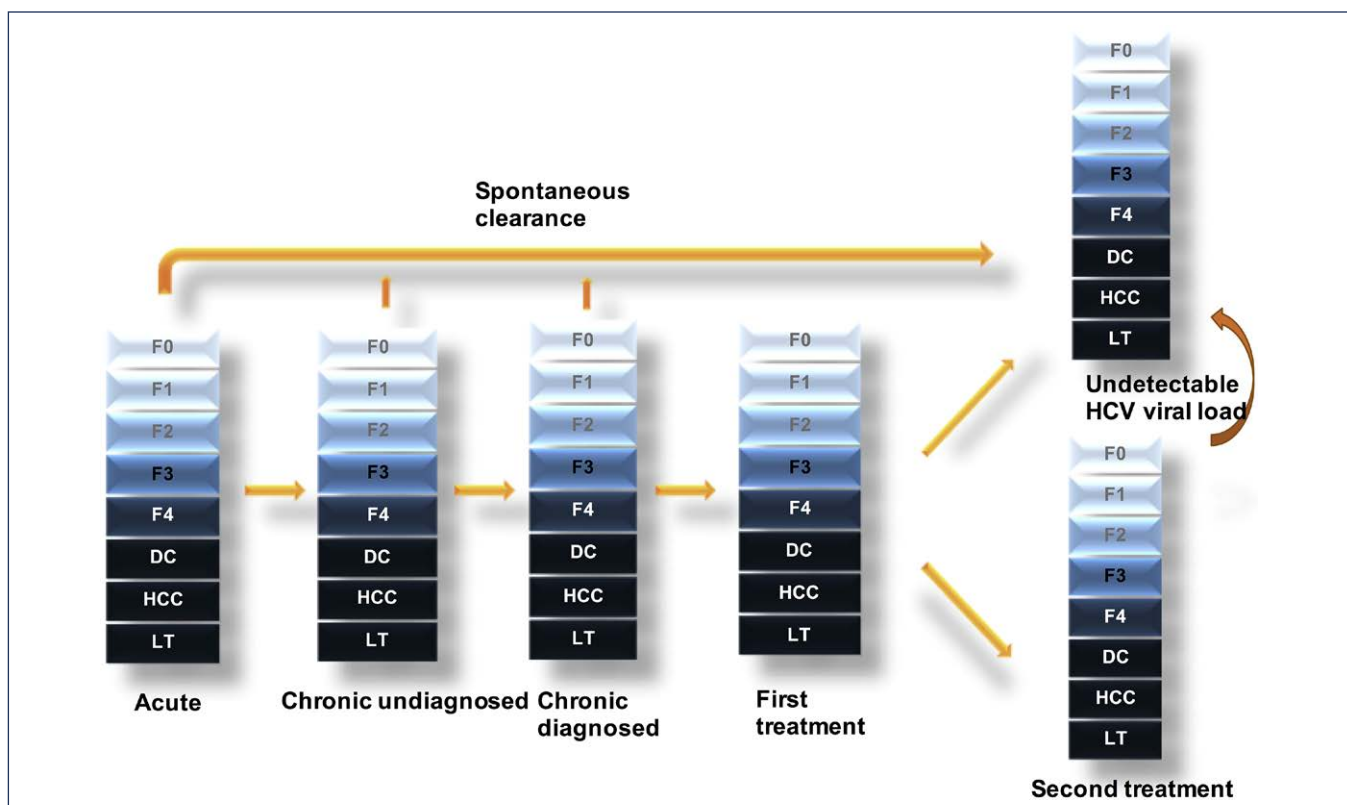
Spontaneous clearance

F0
F1
F2
F3
F4
DC
HCC
LT

Undetectable HCV viral load

F0
F1
F2
F3
F4
DC
HCC
LT

Acute

F0
F1
F2
F3
F4
DC
HCC
LT

Chronic undiagnosed

F0
F1
F2
F3
F4
DC
HCC
LT

Chronic diagnosed

F0
F1
F2
F3
F4
DC
HCC
LT

First treatment

F0
F1
F2
F3
F4
DC
HCC
LT

Second treatment